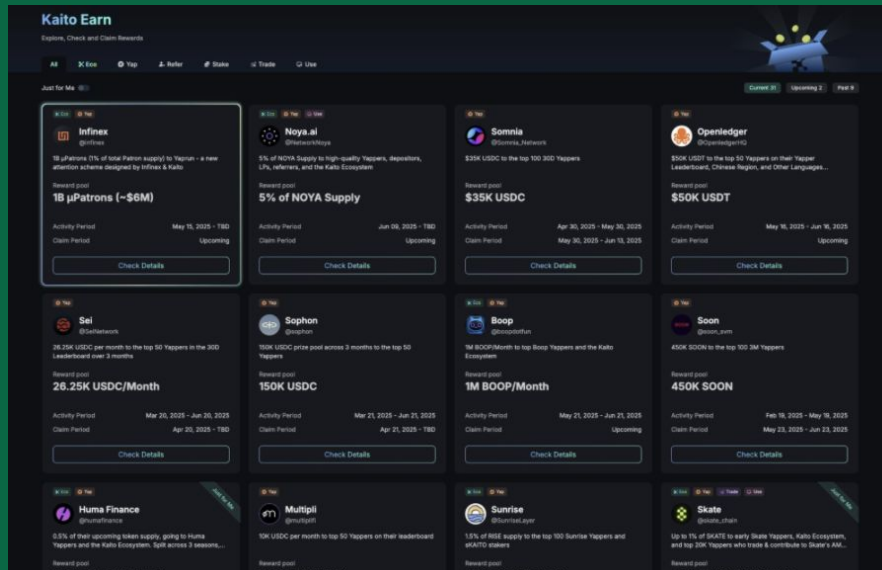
Kaito Earn

Explore, Check and Claim Rewards

All  Eco  Yap  Refer  Stake  Trade  Use

Just for Me

Current 21  Upcoming 2  Past 9

Eco  Yap
Infinex
@infinex
1B µPatrons (1% of total Patron supply) to Yaprun - a new attention scheme designed by Infinex & Kaito
Reward pool
1B µPatrons (~$6M)
Activity Period May 15, 2025 - TBD
Claim Period Upcoming
Check Details

Eco  Yap  Use
Noya.ai
@NetworkNoya
5% of NOYA Supply to high-quality Yappers, depositors, LPs, referrers, and the Kaito Ecosystem
Reward pool
5% of NOYA Supply
Activity Period Jun 09, 2025 - TBD
Claim Period Upcoming
Check Details

Yap
Somnia
@Somnia_Network
$35K USDC to the top 100 30D Yappers
Reward pool
$35K USDC
Activity Period Apr 30, 2025 - May 30, 2025
Claim Period May 30, 2025 - Jun 13, 2025
Check Details

Yap
Openledger
@OpenledgerHQ
$50K USDT to the top 50 Yappers on their Yapper Leaderboard, Chinese Region, and Other Languages...
Reward pool
$50K USDT
Activity Period May 16, 2025 - Jun 16, 2025
Claim Period Upcoming
Check Details

Yap
Sei
@SeiNetwork
26.25K USDC per month to the top 50 Yappers in the 30D Leaderboard over 3 months
Reward pool
26.25K USDC/Month
Activity Period Mar 20, 2025 - Jun 20, 2025
Claim Period Apr 20, 2025 - TBD
Check Details

Yap
Sophon
@sophon
150K USDC prize pool across 3 months to the top 50 Yappers
Reward pool
150K USDC
Activity Period Mar 21, 2025 - Jun 21, 2025
Claim Period Apr 21, 2025 - TBD
Check Details

Eco  Yap
Boop
@boopdotfun
1M BOOP/Month to top Boop Yappers and the Kaito Ecosystem
Reward pool
1M BOOP/Month
Activity Period May 21, 2025 - Jun 21, 2025
Claim Period Upcoming
Check Details

Yap
Soon
@soon_svm
450K SOON to the top 100 3M Yappers
Reward pool
450K SOON
Activity Period Feb 19, 2025 - May 19, 2025
Claim Period May 23, 2025 - Jun 23, 2025
Check Details

Eco  Yap  Just for Me
Huma Finance
@humafinance
0.5% of their upcoming token supply, going to Huma Yappers and the Kaito Ecosystem. Split across 3 seasons,...
Reward pool

Yap
Multipli
@multiplifi
10K USDC per month to top 50 Yappers on their leaderboard
Reward pool

Eco  Yap
Sunrise
@SunriseLayer
1.5% of RISE supply to the top 100 Sunrise Yappers and sKAITO stakers
Reward pool

Eco  Yap  Trade  Use  Just for Me
Skate
@skate_chain
Up to 1% of SKATE to early Skate Yappers, Kaito Ecosystem, and top 20K Yappers who trade & contribute to Skate's AM...
Reward pool